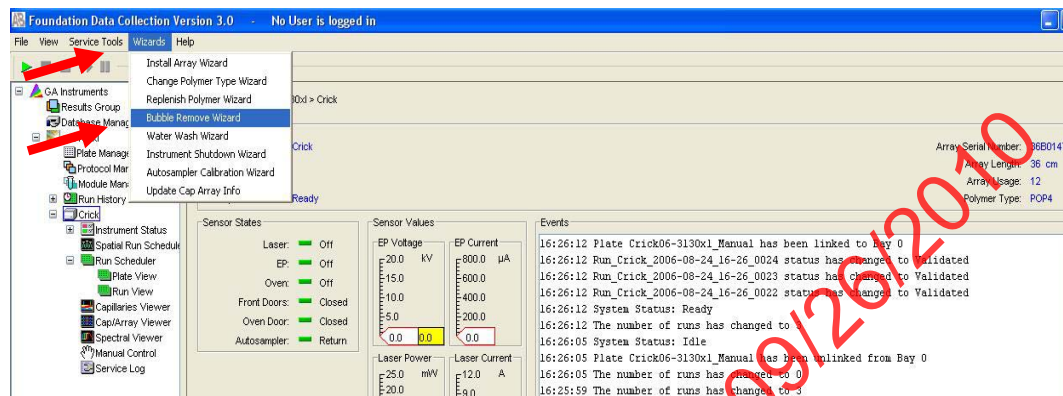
Foundation Data Collection Version 3.0 - No User is logged in

File View Service Tools Wizards Help

Install Array Wizard
Change Polymer Type Wizard
Replenish Polymer Wizard
Bubble Remove Wizard
Water Wash Wizard
Instrument Shutdown Wizard
Autosampler Calibration Wizard
Update Cap Array Info

GA Instruments
Results Group
Database Manag
Plate Manage
Protocol Man
Module Mana
Run History
Crick
Instrument Status
Spatial Run Schedule
Run Scheduler
Plate View
Run View
Capillaries Viewer
Cap/Array Viewer
Spectral Viewer
Manual Control
Service Log

30xl > Crick

Crick

Ready

Array Serial Number: 36B014
Array Length: 36 cm
Array Usage: 12
Polymer Type: POP4

Sensor States
Laser: Off
EP: Off
Oven: Off
Front Doors: Closed
Oven Door: Closed
Autosampler: Return

Sensor Values
EP Voltage
20.0 kV
15.0
10.0
5.0
0.0 0.0
EP Current
800.0 µA
600.0
400.0
200.0
0.0
Laser Power
25.0 mW
20.0
Laser Current
12.0 A
9.0

Events
16:26:12 Plate Crick06-3130xl_Manual has been linked to Bay 0
16:26:12 Run_Crick_2006-08-24_16-26_0024 status has changed to Validated
16:26:12 Run_Crick_2006-08-24_16-26_0023 status has changed to Validated
16:26:12 Run_Crick_2006-08-24_16-26_0022 status has changed to Validated
16:26:12 System Status: Ready
16:26:12 The number of runs has changed to 3
16:26:05 System Status: Idle
16:26:05 Plate Crick06-3130xl_Manual has been unlinked from Bay 0
16:26:05 The number of runs has changed to 0
16:25:59 The number of runs has changed to 3

09/26/2010